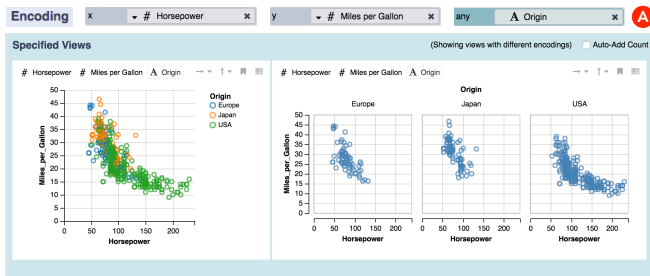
Encoding x # Horsepower × y # Miles per Gallon × any A Origin × A

Specified Views (Showing views with different encodings) Auto-Add Count

# Horsepower # Miles per Gallon A Origin

Origin
Europe
Japan
USA

Miles_per_Gallon
50 45 40 35 30 25 20 15 10 5 0
0 50 100 150 200
Horsepower

# Horsepower # Miles per Gallon A Origin

Origin
Europe Japan USA

Miles_per_Gallon
50 45 40 35 30 25 20 15 10 5 0
0 50 100 150 200
Horsepower
0 50 100 150 200
Horsepower
0 50 100 150 200
Horsepower